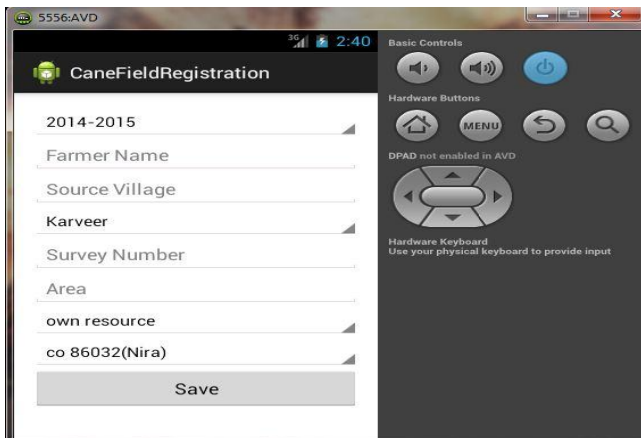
5556:AVD

3G 2:40

CaneFieldRegistration

2014-2015

Farmer Name

Source Village

Karveer

Survey Number

Area

own resource

co 86032(Nira)

Save

Basic Controls

Hardware Buttons

MENU

DPAD not enabled in AVD

Hardware Keyboard
Use your physical keyboard to provide input